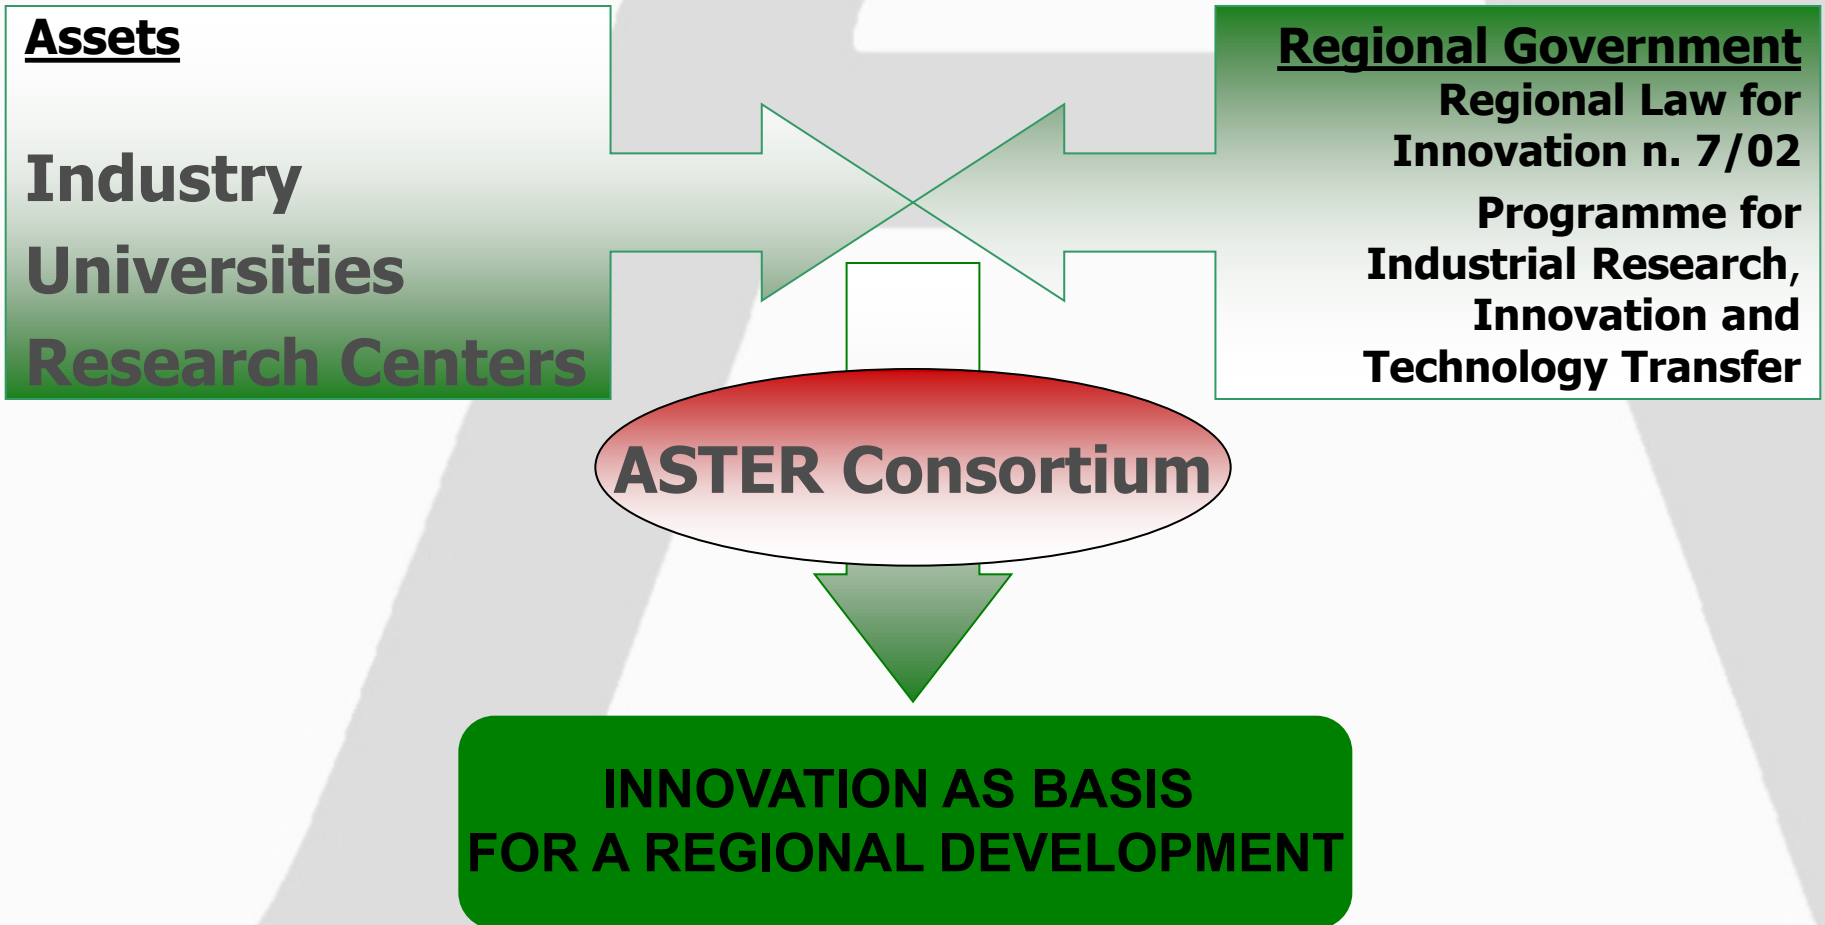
Assets

Industry

Universities

Research Centers

Regional Government

Regional Law for Innovation n. 7/02

Programme for Industrial Research, Innovation and Technology Transfer

ASTER Consortium

INNOVATION AS BASIS
FOR A REGIONAL DEVELOPMENT